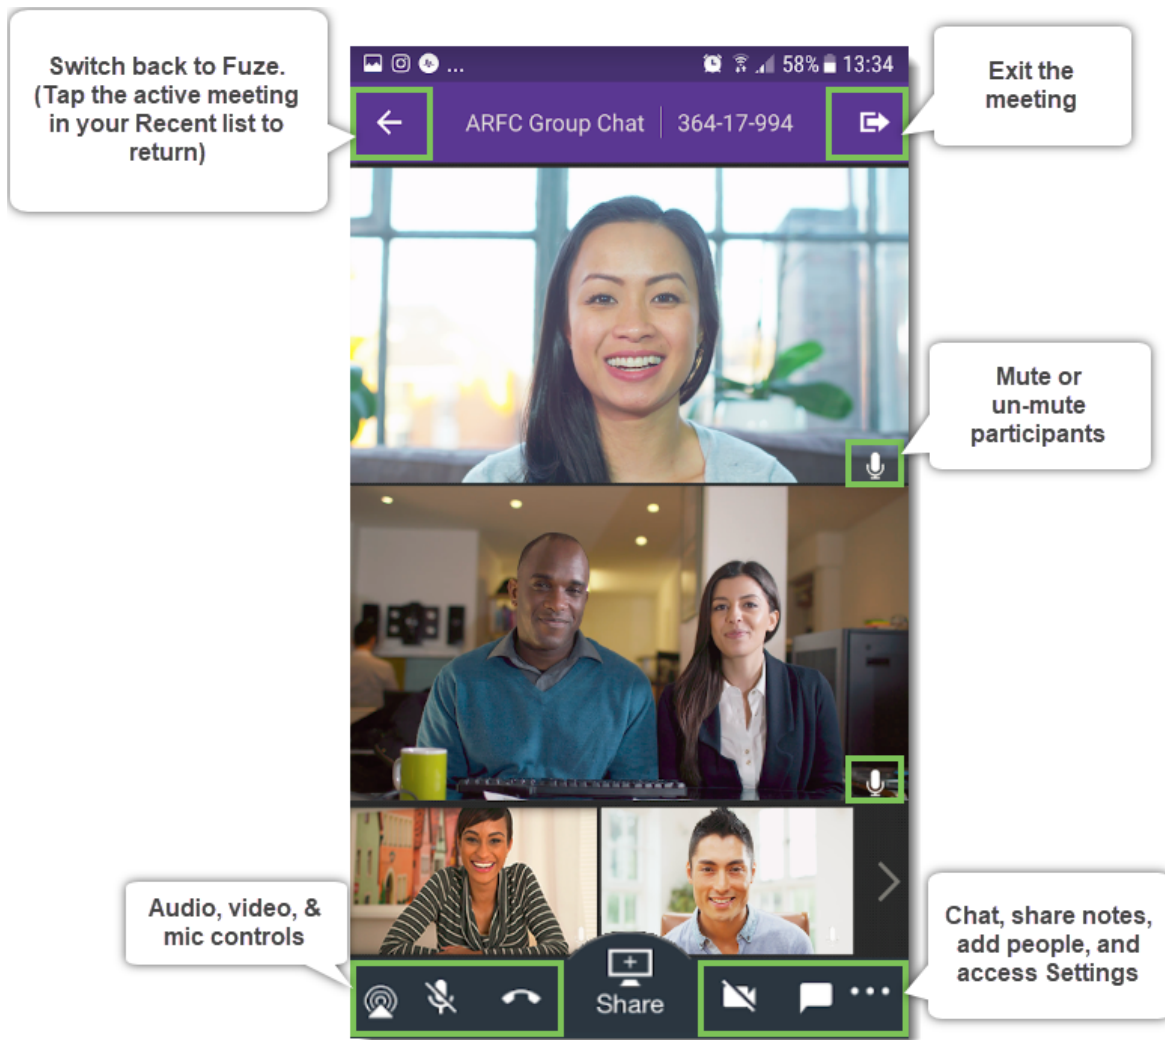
Switch back to Fuze. (Tap the active meeting in your Recent list to return)

58% 13:34

ARFC Group Chat | 364-17-994

Exit the meeting

Mute or un-mute participants

Audio, video, & mic controls

Share

Chat, share notes, add people, and access Settings